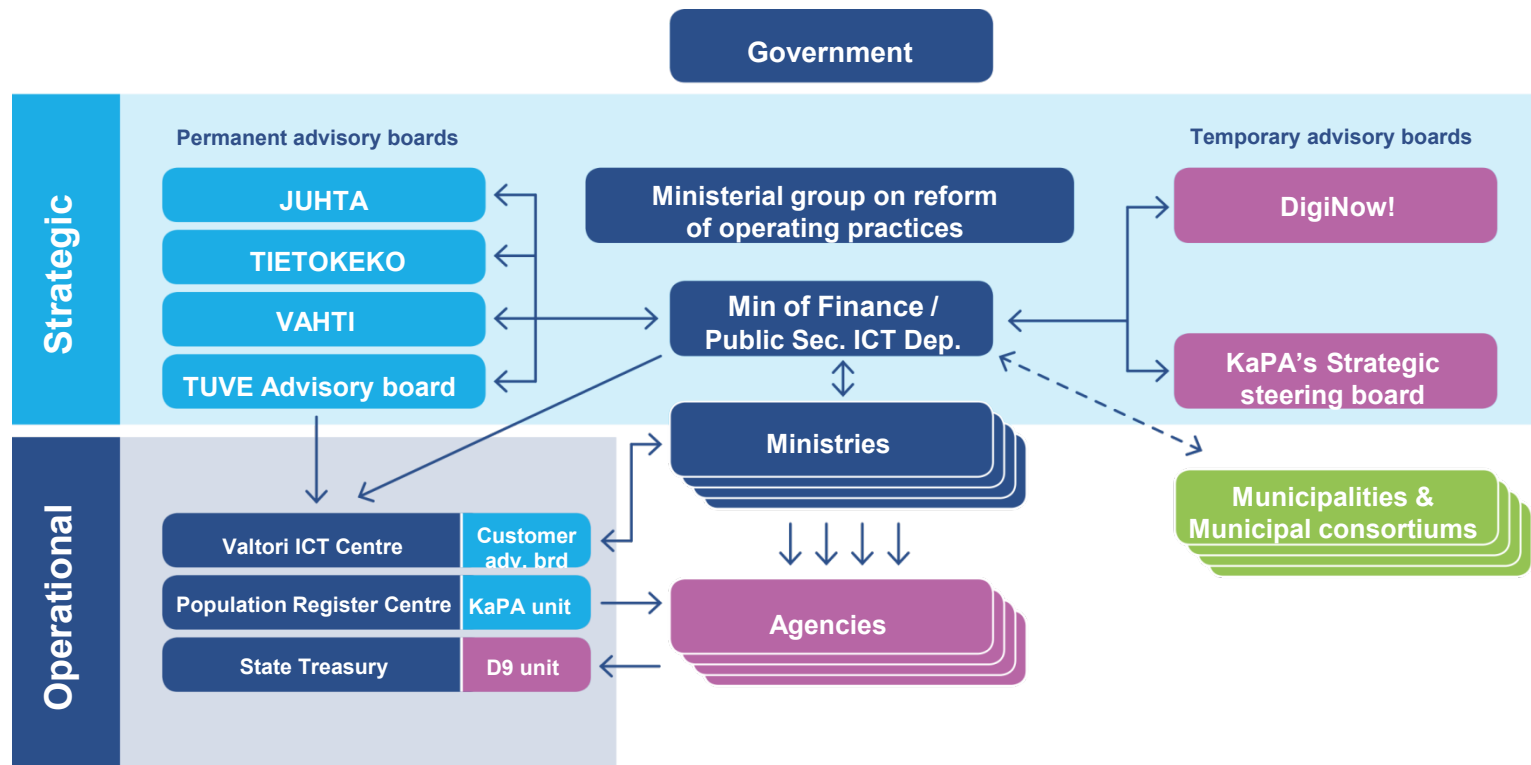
Government

Strategic

Permanent advisory boards

JUHTA

TIETOKEKO

VAHTI

TUVE Advisory board

Ministerial group on reform of operating practices

Min of Finance / Public Sec. ICT Dep.

Temporary advisory boards

DigiNow!

KaPA's Strategic steering board

Operational

Valtori ICT Centre

Customer adv. brd

Population Register Centre

KaPA unit

State Treasury

D9 unit

Ministries

Agencies

Municipalities & Municipal consortiums